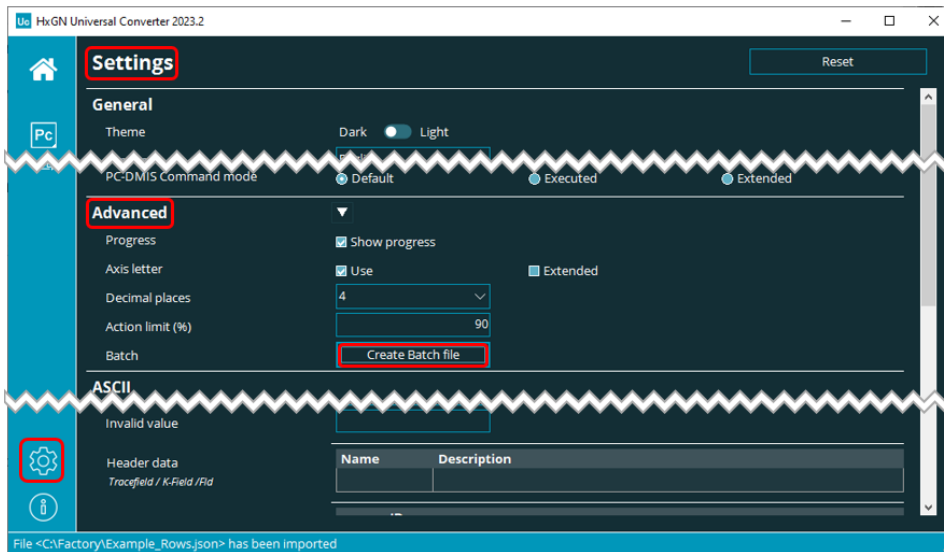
Uc HxGN Universal Converter 2023.2

Pc

Settings

Reset

General

Theme

Dark Light

PC-DMIS Command mode

Default

Executed

Extended

Advanced

Progress

Show progress

Axis letter

Use

Extended

Decimal places

4

Action limit (%)

90

Batch

Create Batch file

ASCII

Invalid value

Header data

Tracefield / K-Field /Fld

| Name | Description |
|---|---|
| | |

File <C:\Factory\Example_Rows.json> has been imported